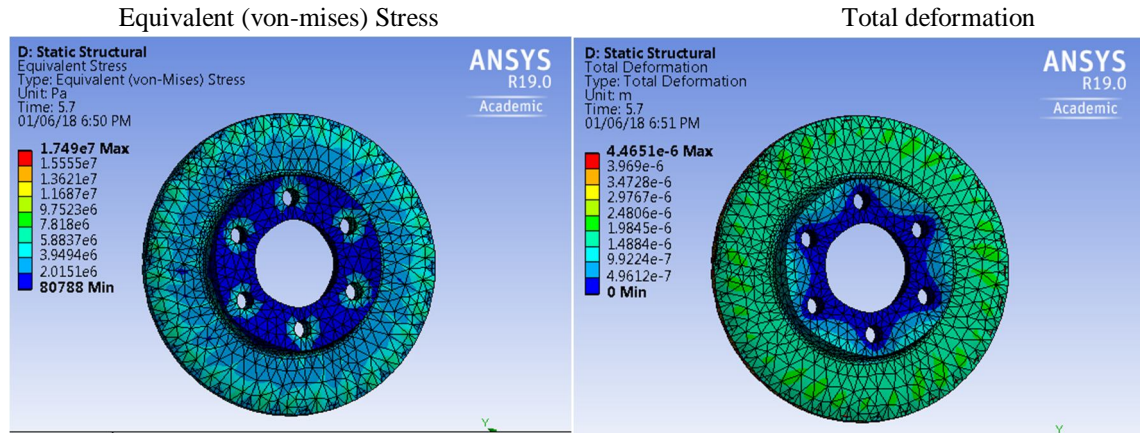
Equivalent (von-mises) Stress

D: Static Structural
Equivalent Stress
Type: Equivalent (von-Mises) Stress
Unit: Pa
Time: 5.7
01/06/18 6:50 PM

ANSYS
R19.0
Academic

1.749e7 Max
1.5555e7
1.3621e7
1.1687e7
9.7523e6
7.818e6
5.8837e6
3.9494e6
2.0151e6
80788 Min

Y

Total deformation

D: Static Structural
Total Deformation
Type: Total Deformation
Unit: m
Time: 5.7
01/06/18 6:51 PM

ANSYS
R19.0
Academic

4.4651e-6 Max
3.969e-6
3.4728e-6
2.9767e-6
2.4806e-6
1.9845e-6
1.4884e-6
9.9224e-7
4.9612e-7
0 Min

Y